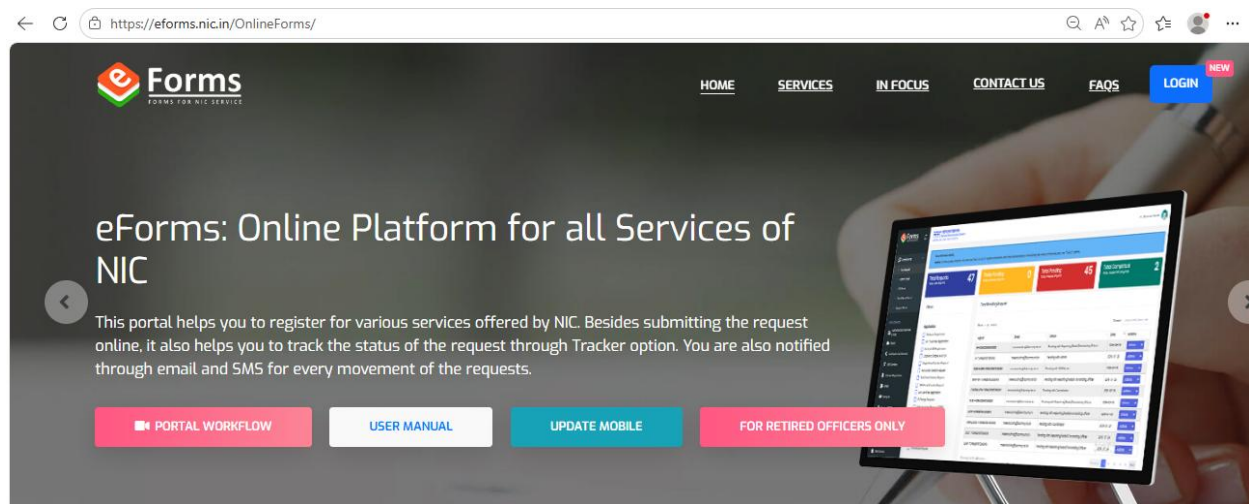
https://eforms.nic.in/OnlineForms/

e Forms
FORMS FOR NIC SERVICE

HOME SERVICES IN FOCUS CONTACT US FAQS LOGIN NEW

eForms: Online Platform for all Services of NIC

This portal helps you to register for various services offered by NIC. Besides submitting the request online, it also helps you to track the status of the request through Tracker option. You are also notified through email and SMS for every movement of the requests.

PORTAL WORKFLOW USER MANUAL UPDATE MOBILE FOR RETIRED OFFICERS ONLY